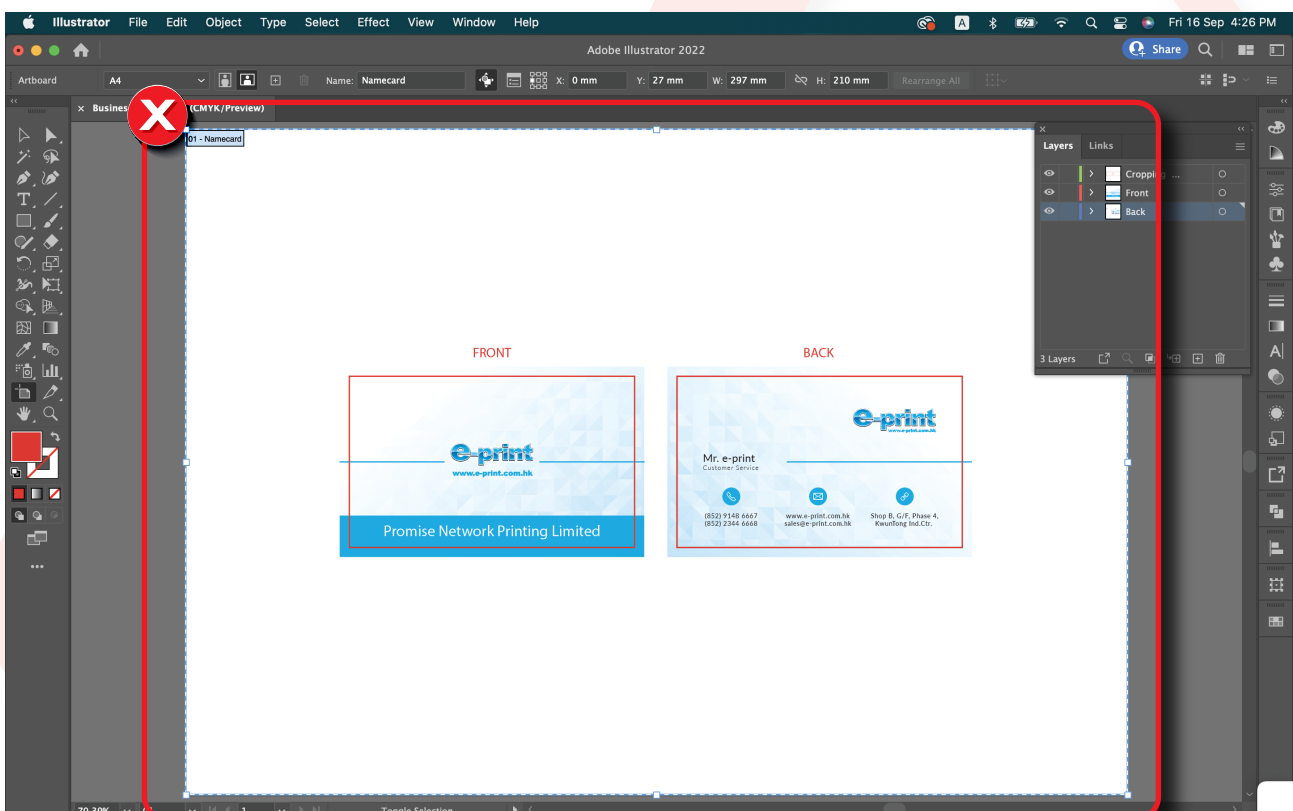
Illustrator File Edit Object Type Select Effect View Window Help

Fri 16 Sep 4:26 PM

Adobe Illustrator 2022

Share

Artboard A4 Name: Namecard X: 0 mm Y: 27 mm W: 297 mm H: 210 mm Rearrange All

Busines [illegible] (CMYK/Preview)

01 - Namecard

Layers Links

Cropping ...

Front

Back

3 Layers

FRONT

BACK

e-print
www.e-print.com.hk

Promise Network Printing Limited

e-print
www.e-print.com.hk

Mr. e-print
Customer Service

(852) 9148 6667
(852) 2344 6668

www.e-print.com.hk
sales@e-print.com.hk

Shop B, G/F, Phase 4,
KwunTong Ind.Ctr.

70.30%

1

Toggle Selection